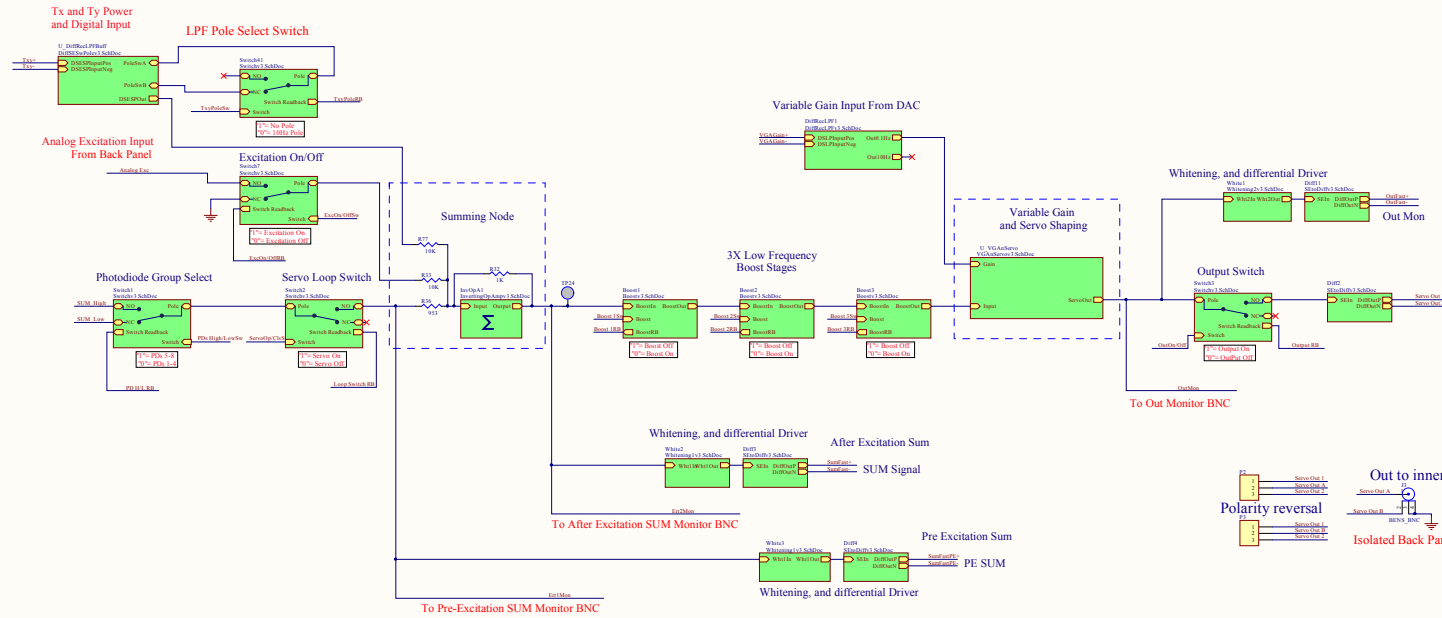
Tx and Ty Power and Digital Input

LPF Pole Select Switch

U_DiffRecLPFBuff
DiffSESwPolev3.SchDoc
DSESPInputPos
DSESPInputNeg
PoleSwA
PoleSwB
DSESPOut
Txs+
Txs-

Switch61
Switchv3.SchDoc
NO
NC
Pole
Switch Readback
Switch
TxsPoleSw
TxsPoleRB
"1"= No Pole
"0"= 10Hz Pole

Analog Excitation Input From Back Panel

Excitation On/Off
Switch7
Switchv3.SchDoc
Analog Exc
NO
NC
Pole
Switch Readback
Switch
ExcOn/OffSw
"1"= Excitation On
"0"= Excitation Off
ExcOn/OffRB

Summing Node
R77
10K
R31
10K
R36
953
R35
1K
InvOpA1
InvertingOpAmpv3.SchDoc
Input
Output
Σ
TP24

Photodiode Group Select
Switch1
Switchv3.SchDoc
SUM_High
SUM_Low
NO
NC
Pole
Switch Readback
Switch
PDs High/LowSw
"1"= PDs 5-8
"0"= PDs 1-4
PD H/L RB

Servo Loop Switch
Switch2
Switchv3.SchDoc
Pole
NO
NC
Switch Readback
Switch
ServoOp/Clsw
"1"= Servo On
"0"= Servo Off
Loop Switch RB

3X Low Frequency Boost Stages
Boost1
Boostv3.SchDoc
BoostIn
BoostOut
Boost
BoostRB
Boost 1Sw
Boost 1RB
"1"= Boost Off
"0"= Boost On
Boost2
Boostv3.SchDoc
BoostIn
BoostOut
Boost
BoostRB
Boost 2Sw
Boost 2RB
"1"= Boost Off
"0"= Boost On
Boost3
Boostv3.SchDoc
BoostIn
BoostOut
Boost
BoostRB
Boost 3Sw
Boost 3RB
"1"= Boost Off
"0"= Boost On

Variable Gain Input From DAC
DiffRecLPF1
DiffRecLPFv3.SchDoc
VGAGain+
VGAGain-
DSLPInputPos
DSLPInputNeg
Out0.1Hz
Out10Hz

Variable Gain and Servo Shaping
U_VGAnServo
VGAnServov3.SchDoc
Gain
Input
ServoOut

Whitening, and differential Driver
White1
Whitening2v3.SchDoc
Wht2In Wht2Out
Diff1
SEtoDiffv3.SchDoc
SEIn DiffOutP DiffOutN
OutFast+
OutFast-
Out Mon

Output Switch
Switch3
Switchv3.SchDoc
Pole
NO
NC
Switch Readback
Switch
OutOn/Off
"1"= Output On
"0"= OutPut Off
Output RB
OutMon
To Out Monitor BNC

Diff2
SEtoDiffv3.SchDoc
SEIn DiffOutP DiffOutN
Servo Out+
Servo Out-

Whitening, and differential Driver
After Excitation Sum
White2
Whitening1v3.SchDoc
Wht1In Wht1Out
Diff3
SEtoDiffv3.SchDoc
SEIn DiffOutP DiffOutN
SumFast+
SumFast-
SUM Signal
Err2Mon
To After Excitation SUM Monitor BNC

Pre Excitation Sum
White3
Whitening1v3.SchDoc
Wht1In Wht1Out
Diff4
SEtoDiffv3.SchDoc
SEIn DiffOutP DiffOutN
SumFastPE+
SumFastPE-
PE SUM
Whitening, and differential Driver
Err1Mon
To Pre-Excitation SUM Monitor BNC

P2
Servo Out 1
Servo Out A
Servo Out 2
Polarity reversal
P3
Servo Out 1
Servo Out B
Servo Out 2

Out to inner
Servo Out A
Servo Out B
J1
BENS_BNC
Isolated Back Pa